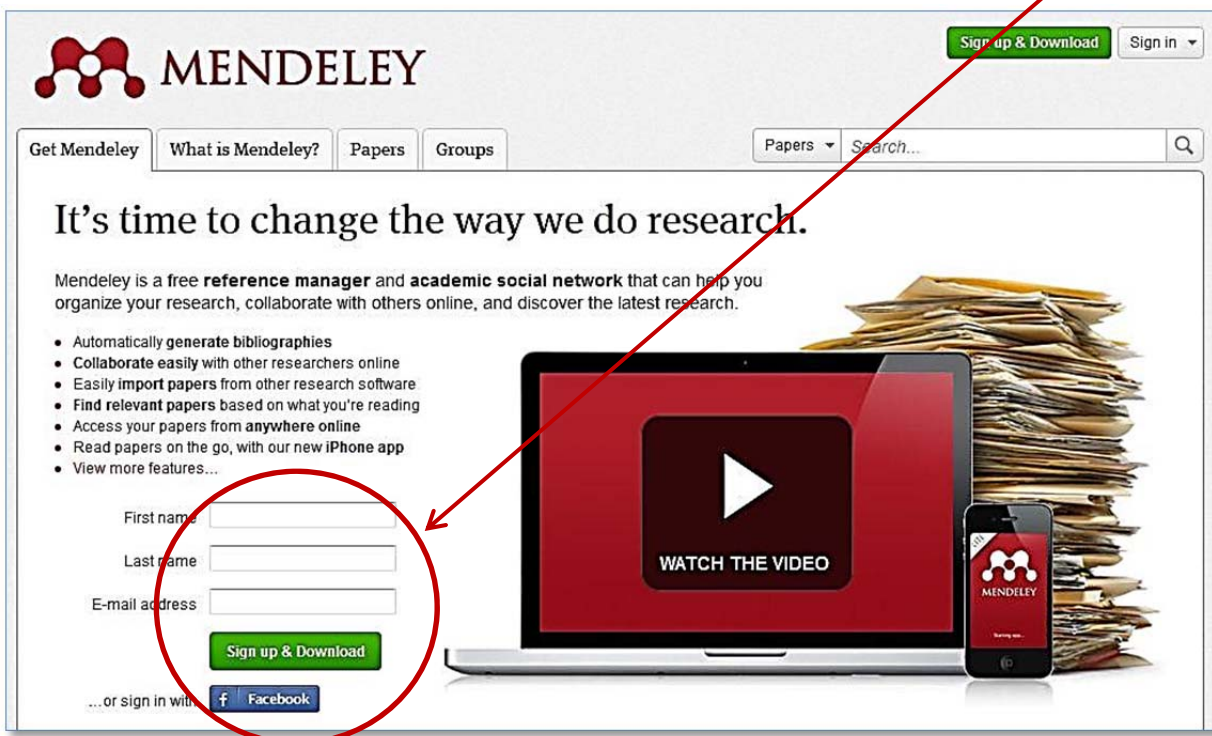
MENDELEY

Sign up & Download Sign in

Get Mendeley What is Mendeley? Papers Groups

Papers Search...

It's time to change the way we do research.

Mendeley is a free **reference manager** and **academic social network** that can help you organize your research, collaborate with others online, and discover the latest research.

- Automatically **generate bibliographies**
- **Collaborate easily** with other researchers online
- Easily **import papers** from other research software
- **Find relevant papers** based on what you're reading
- Access your papers from **anywhere online**
- Read papers on the go, with our new **iPhone app**
- View more features...

First name

Last name

E-mail address

Sign up & Download

...or sign in with Facebook

WATCH THE VIDEO

MENDELEY